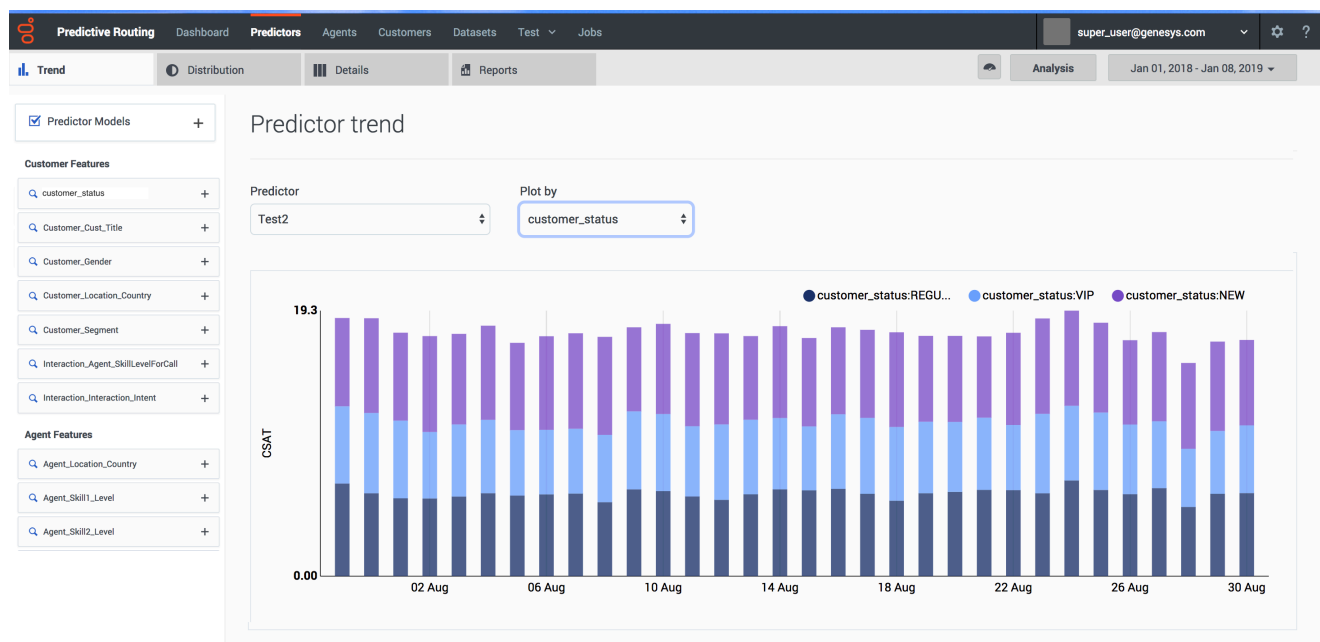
Predictive Routing Dashboard Predictors Agents Customers Datasets Test Jobs super_user@genesys.com ?

Trend Distribution Details Reports Analysis Jan 01, 2018 - Jan 08, 2019

Predictor Models +

Customer Features

customer_status +

Customer_Cust_Title +

Customer_Gender +

Customer_Location_Country +

Customer_Segment +

Interaction_Agent_SkillLevelForCall +

Interaction_Interaction_Intent +

Agent Features

Agent_Location_Country +

Agent_Skill1_Level +

Agent_Skill2_Level +

Predictor trend

Predictor
Test2

Plot by
customer_status

customer_status:REGU... customer_status:VIP customer_status:NEW

19.3

CSAT

0.00

02 Aug 06 Aug 10 Aug 14 Aug 18 Aug 22 Aug 26 Aug 30 Aug